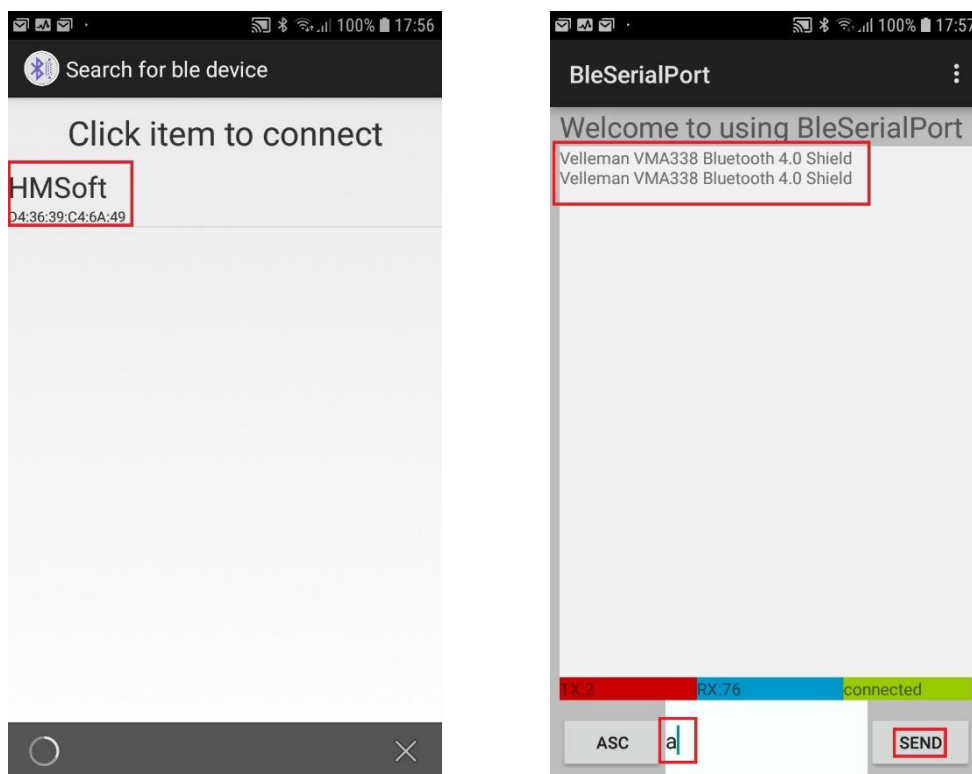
100% 17:56

Search for ble device

Click item to connect

HMSoft
D4:36:39:C4:6A:49

100% 17:57

BleSerialPort

Welcome to using BleSerialPort

Velleman VMA338 Bluetooth 4.0 Shield
Velleman VMA338 Bluetooth 4.0 Shield

TX:2 RX:76 connected

ASC a SEND